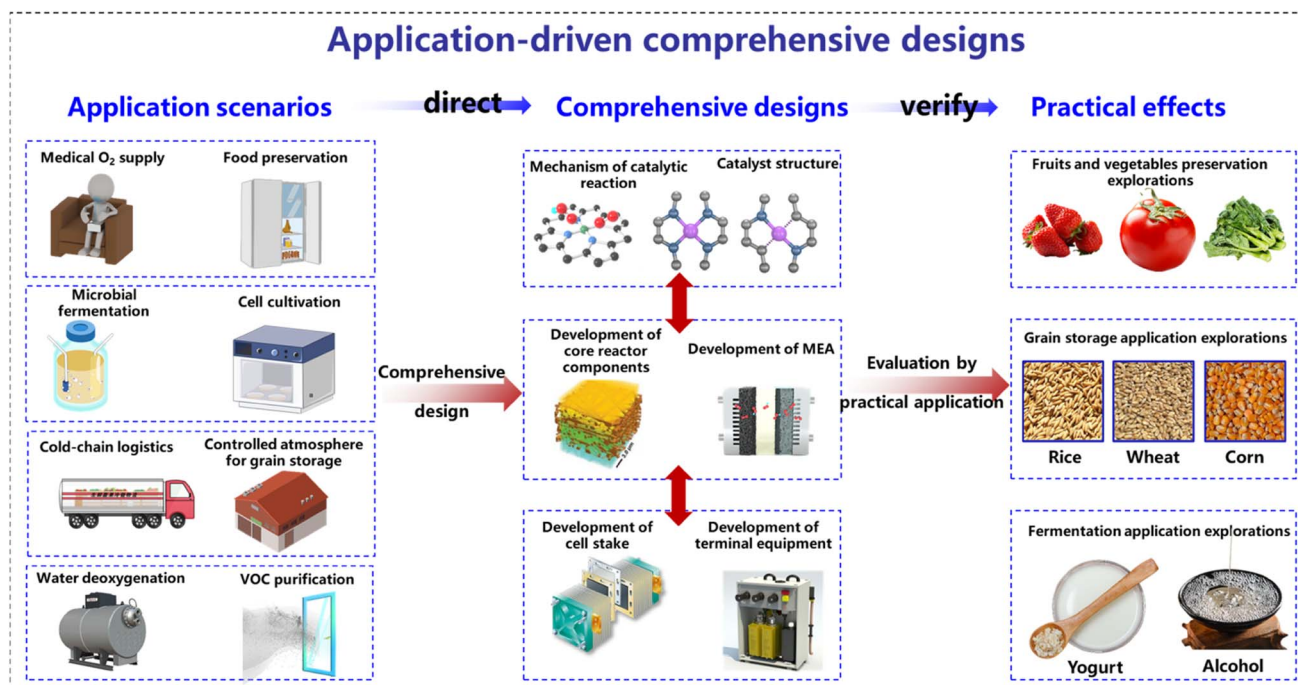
Application-driven comprehensive designs

Application scenarios

direct

Comprehensive designs

verify

Practical effects

Medical $O_2$ supply

Food preservation

Microbial fermentation

Cell cultivation

Cold-chain logistics

Controlled atmosphere for grain storage

Water deoxygenation

VOC purification

Comprehensive design

Mechanism of catalytic reaction

Catalyst structure

Development of core reactor components

Development of MEA

Development of cell stake

Development of terminal equipment

Evaluation by practical application

Fruits and vegetables preservation explorations

Grain storage application explorations

Rice

Wheat

Corn

Fermentation application explorations

Yogurt

Alcohol